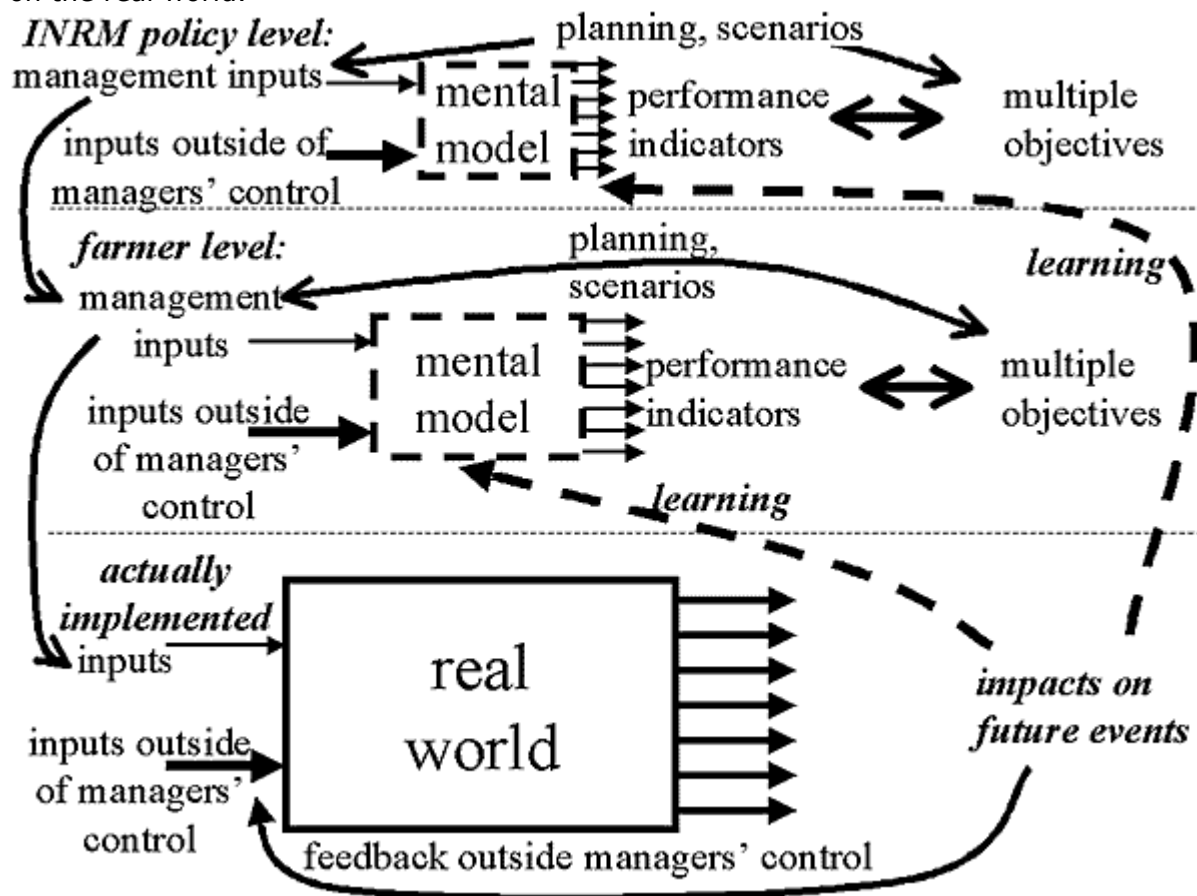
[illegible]

INRM policy level:
management inputs
inputs outside of managers' control
mental model
planning, scenarios
performance indicators
multiple objectives

farmer level:
management inputs
inputs outside of managers' control
mental model
planning, scenarios
performance indicators
multiple objectives
learning
learning

actually implemented inputs
inputs outside of managers' control
real world
impacts on future events
feedback outside managers' control